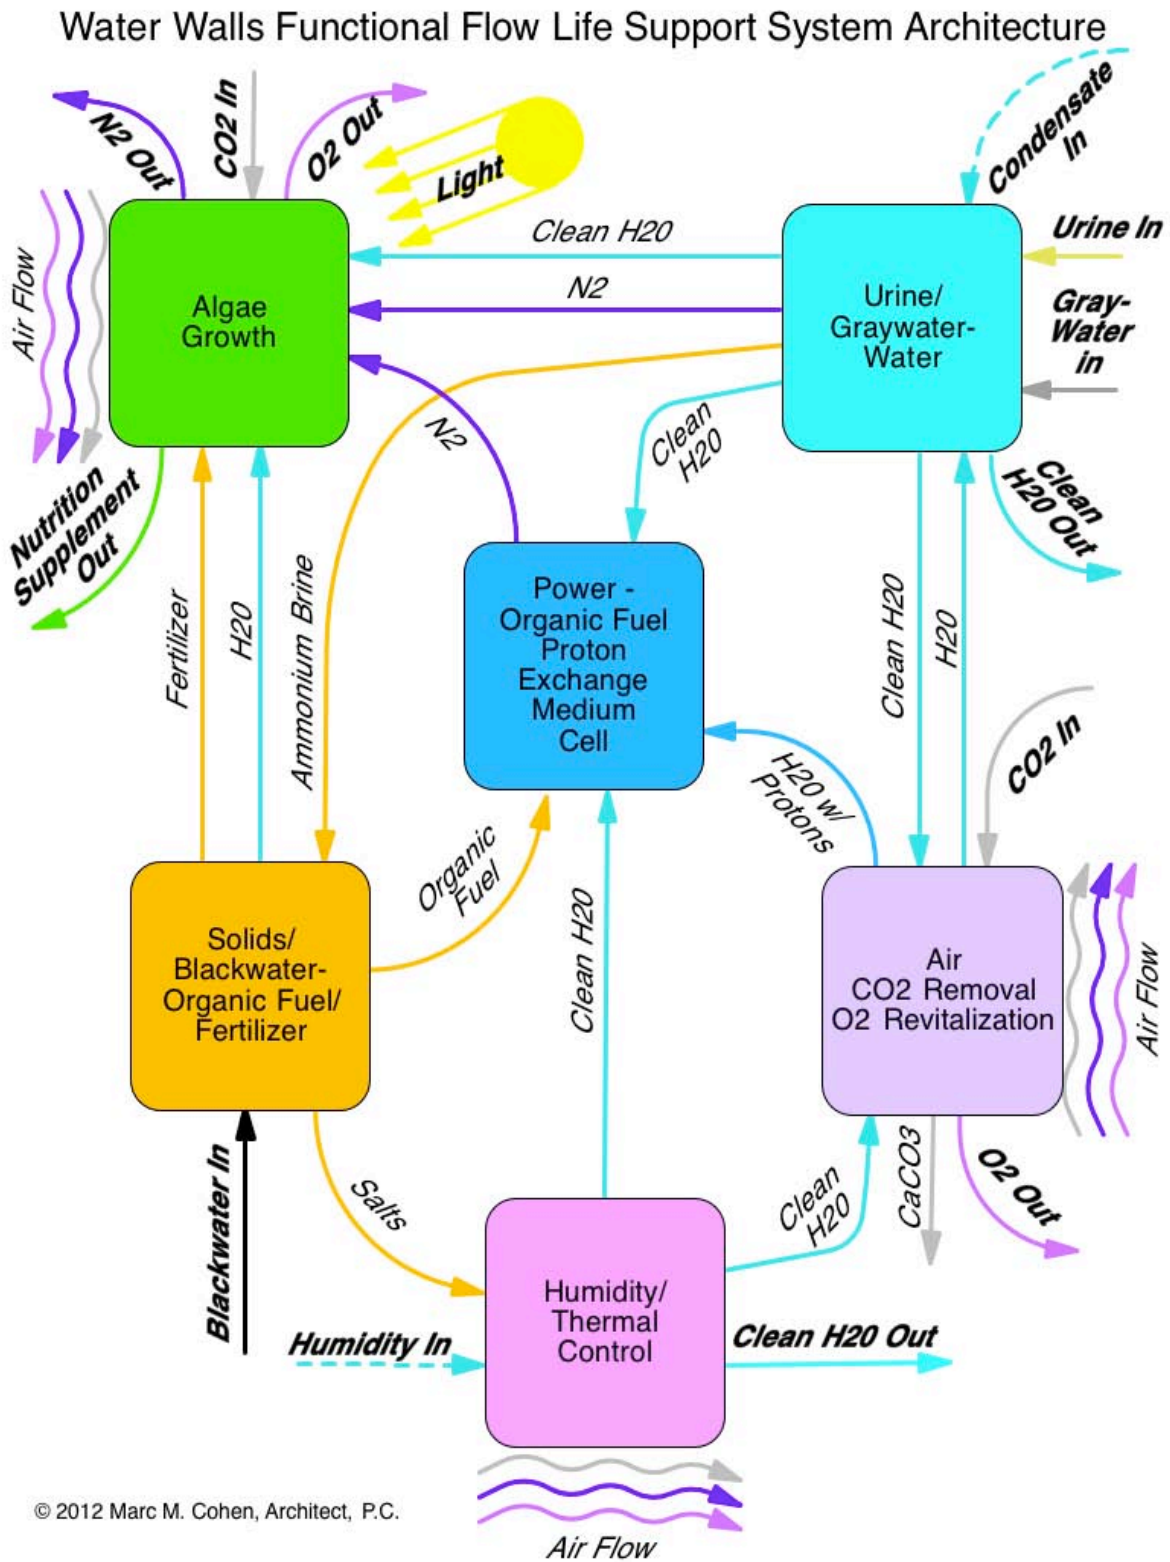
Water Walls Functional Flow Life Support System Architecture

N2 Out
CO2 In
O2 Out
Light
Condensate In

Air Flow
Algae Growth
Clean H20
N2
Urine/ Graywater- Water
Urine In
Gray-Water in
Clean H20 Out

Nutrition Supplement Out
N2
Clean H20

Power - Organic Fuel Proton Exchange Medium Cell

Fertilizer
H20
Ammonium Brine
Clean H20
H20
CO2 In

H20 w/ Protons
Organic Fuel

Solids/ Blackwater- Organic Fuel/ Fertilizer
Clean H20
Air CO2 Removal O2 Revitalization
Air Flow

Blackwater In
Salts
Clean H20
CaCO3
O2 Out

Humidity In
Humidity/ Thermal Control
Clean H20 Out

© 2012 Marc M. Cohen, Architect, P.C.
Air Flow